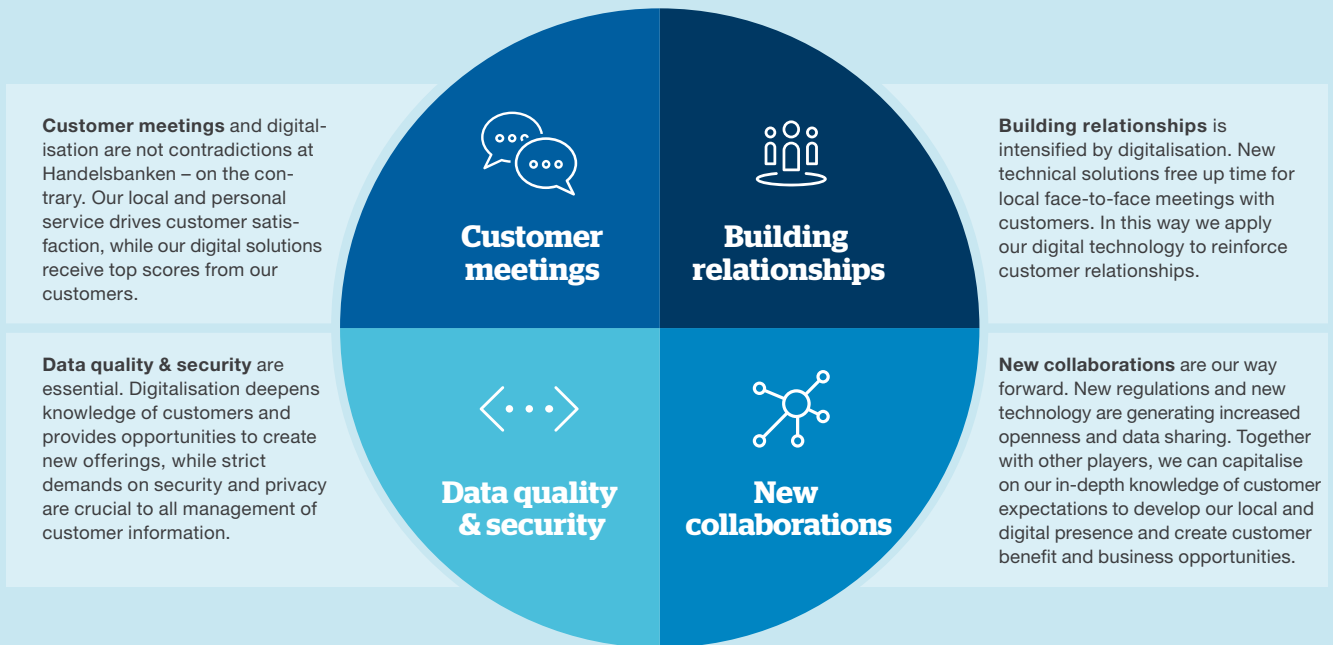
**Customer meetings** and digitalisation are not contradictions at Handelsbanken – on the contrary. Our local and personal service drives customer satisfaction, while our digital solutions receive top scores from our customers.

Customer meetings

Building relationships

**Building relationships** is intensified by digitalisation. New technical solutions free up time for local face-to-face meetings with customers. In this way we apply our digital technology to reinforce customer relationships.

**Data quality & security** are essential. Digitalisation deepens knowledge of customers and provides opportunities to create new offerings, while strict demands on security and privacy are crucial to all management of customer information.

Data quality & security

New collaborations

**New collaborations** are our way forward. New regulations and new technology are generating increased openness and data sharing. Together with other players, we can capitalise on our in-depth knowledge of customer expectations to develop our local and digital presence and create customer benefit and business opportunities.